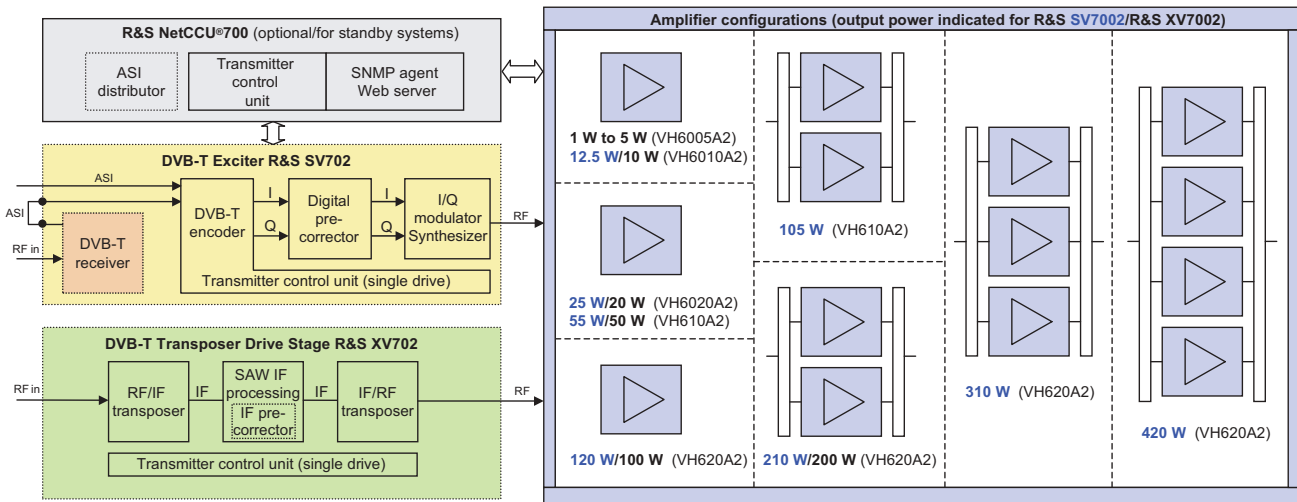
R&S NetCCU®700 (optional/for standby systems)

ASI distributor

Transmitter control unit

SNMP agent Web server

DVB-T Exciter R&S SV702

ASI

ASI

RF in

DVB-T receiver

DVB-T encoder

I

Q

Digital pre-corrector

I

Q

I/Q modulator Synthesizer

RF

Transmitter control unit (single drive)

DVB-T Transposer Drive Stage R&S XV702

RF in

RF/IF transposer

IF

SAW IF processing

IF pre-corrector

IF

IF/RF transposer

RF

Transmitter control unit (single drive)

Amplifier configurations (output power indicated for R&S SV7002/R&S XV7002)

1 W to 5 W (VH6005A2)
12.5 W/10 W (VH6010A2)

25 W/20 W (VH6020A2)
55 W/50 W (VH610A2)

120 W/100 W (VH620A2)

105 W (VH610A2)

210 W/200 W (VH620A2)

310 W (VH620A2)

420 W (VH620A2)